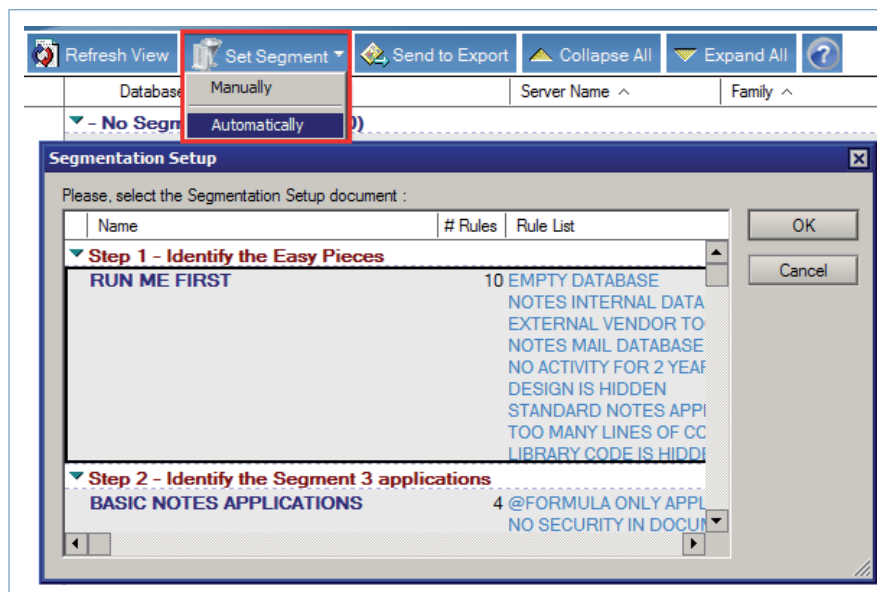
Refresh View | Set Segment | Send to Export | Collapse All | Expand All

Database | Server Name | Family

Manually

Automatically

- No Segm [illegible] 0)

Segmentation Setup

Please, select the Segmentation Setup document :

| Name | # Rules | Rule List |
|---|---|---|
| Step 1 - Identify the Easy Pieces | | |
| RUN ME FIRST | 10 | EMPTY DATABASE<br>NOTES INTERNAL DATA<br>EXTERNAL VENDOR TO<br>NOTES MAIL DATABASE<br>NO ACTIVITY FOR 2 YEAR<br>DESIGN IS HIDDEN<br>STANDARD NOTES APPL<br>TOO MANY LINES OF CO<br>LIBRARY CODE IS HIDDE |
| Step 2 - Identify the Segment 3 applications | | |
| BASIC NOTES APPLICATIONS | 4 | @FORMULA ONLY APPL<br>NO SECURITY IN DOCUM |

OK

Cancel